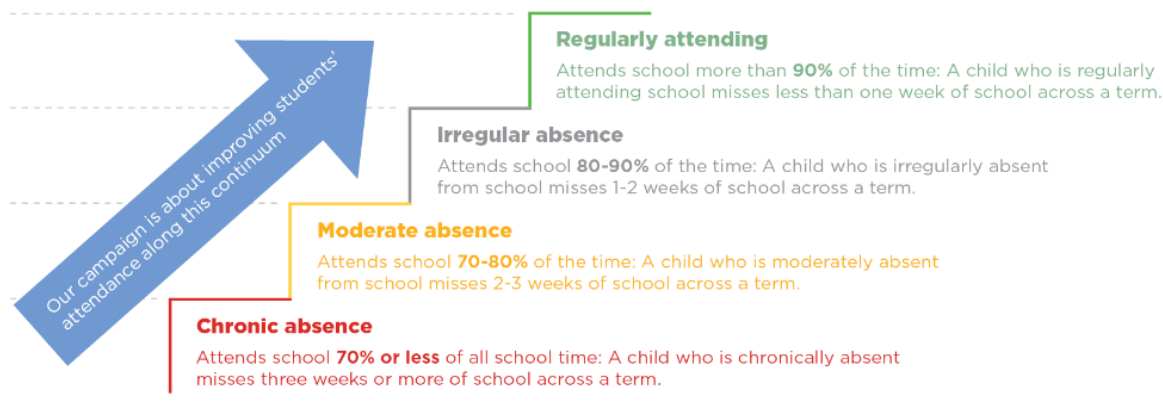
Our campaign is about improving students' attendance along this continuum

Regularly attending

Attends school more than **90%** of the time: A child who is regularly attending school misses less than one week of school across a term.

Irregular absence

Attends school **80-90%** of the time: A child who is irregularly absent from school misses 1-2 weeks of school across a term.

Moderate absence

Attends school **70-80%** of the time: A child who is moderately absent from school misses 2-3 weeks of school across a term.

Chronic absence

Attends school **70% or less** of all school time: A child who is chronically absent misses three weeks or more of school across a term.